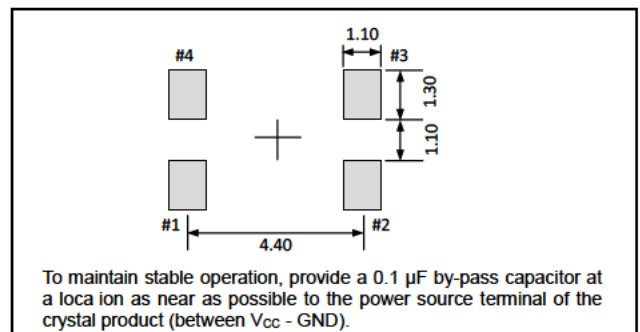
1.10

#4

#3

1.30

1.10

#1

#2

4.40

To maintain stable operation, provide a 0.1 µF by-pass capacitor at a loca ion as near as possible to the power source terminal of the crystal product (between $V_{CC}$ - GND).